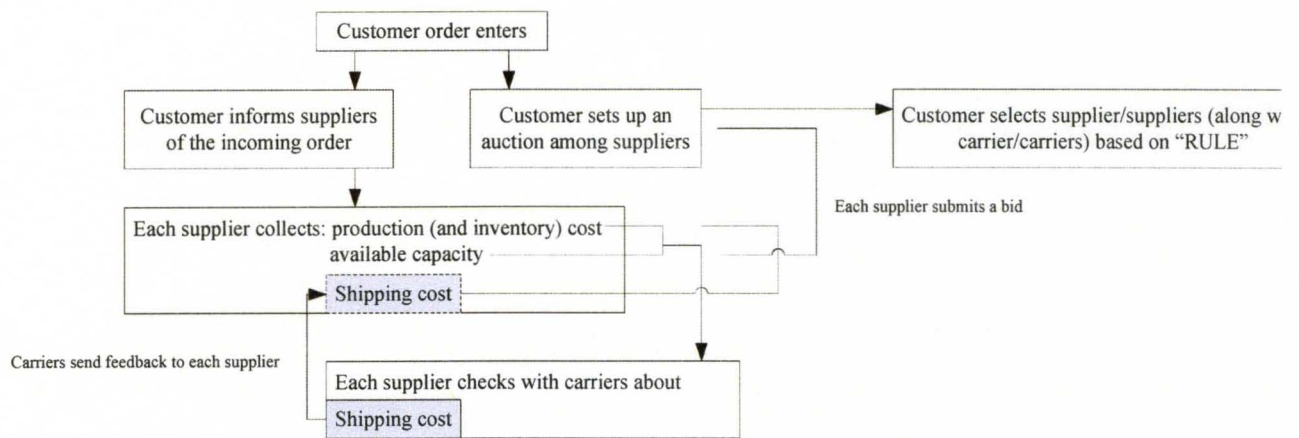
Customer order enters

Customer informs suppliers of the incoming order

Customer sets up an auction among suppliers

Customer selects supplier/suppliers (along w carrier/carriers) based on "RULE"

Each supplier submits a bid

Each supplier collects: production (and inventory) cost available capacity

Shipping cost

Carriers send feedback to each supplier

Each supplier checks with carriers about

Shipping cost